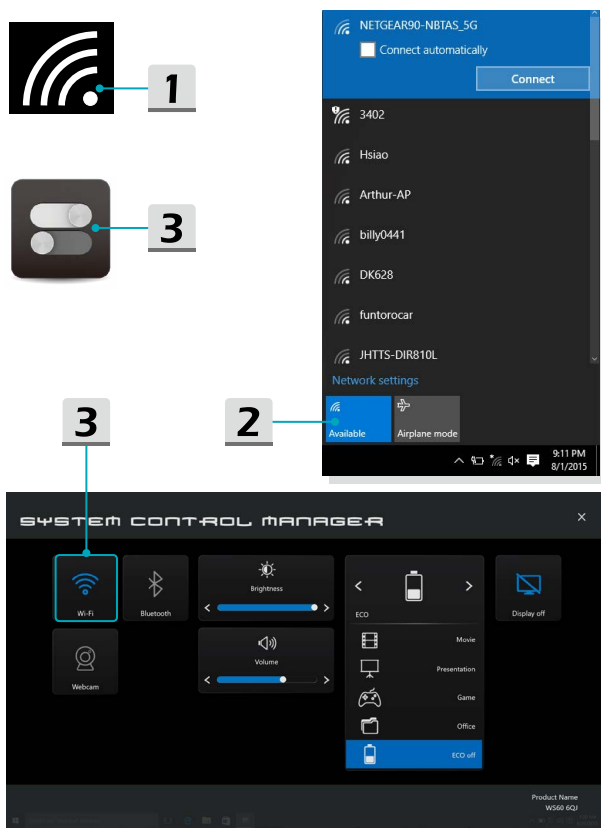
1

3

NETGEAR90-NBTAS_5G

Connect automatically

Connect

3402

Hsiao

Arthur-AP

billy0441

DK628

funtorocar

JHTTS-DIR810L

Network settings

Available

Airplane mode

9:11 PM
8/1/2015

3

2

SYSTEM CONTROL MANAGER

×

Wi-Fi

Bluetooth

Brightness

ECO

Display off

Movie

Presentation

Game

Office

ECO off

Webcam

Volume

Product Name
WS60 6QJ